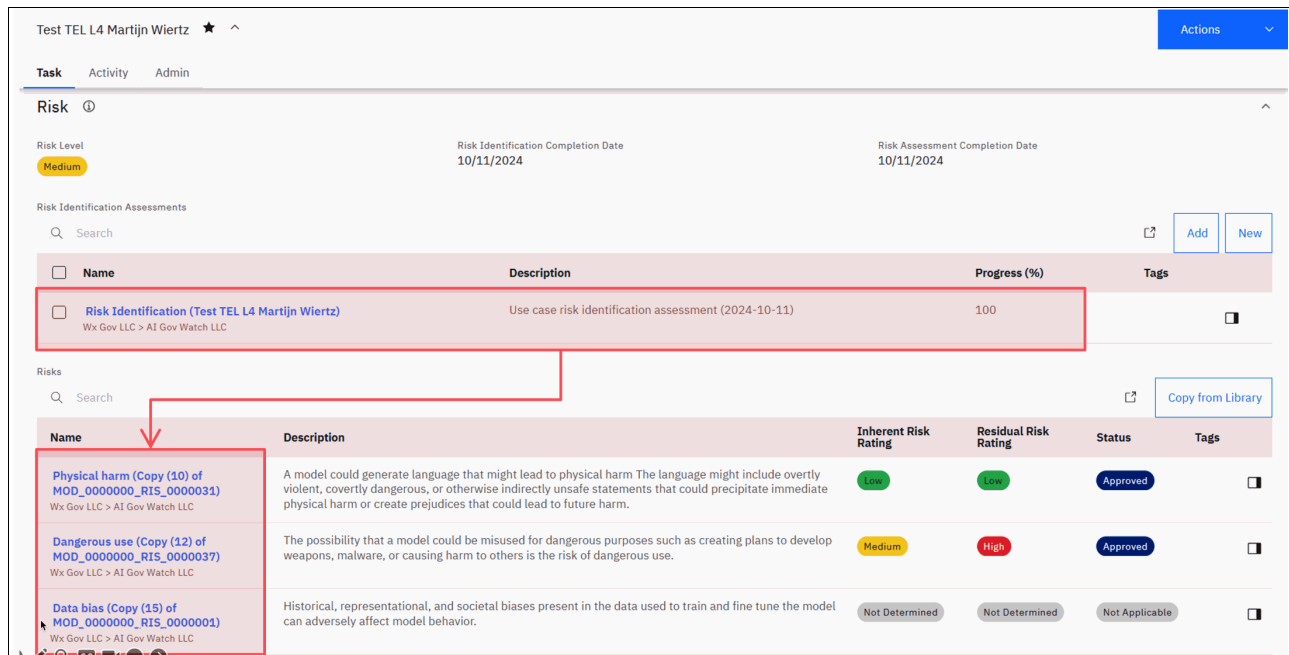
Test TEL L4 Martijn Wiertz

Actions

Task Activity Admin

Risk

Risk Level
Medium

Risk Identification Completion Date
10/11/2024

Risk Assessment Completion Date
10/11/2024

Risk Identification Assessments

Search

Add New

| Name | Description | Progress (%) | Tags |
|---|---|---|---|
| Risk Identification (Test TEL L4 Martijn Wiertz) Wx Gov LLC > AI Gov Watch LLC | Use case risk identification assessment (2024-10-11) | 100 | |

Risks

Search

Copy from Library

| Name | Description | Inherent Risk Rating | Residual Risk Rating | Status | Tags |
|---|---|---|---|---|---|
| Physical harm (Copy (10) of MOD_0000000_RIS_0000031) Wx Gov LLC > AI Gov Watch LLC | A model could generate language that might lead to physical harm The language might include overtly violent, covertly dangerous, or otherwise indirectly unsafe statements that could precipitate immediate physical harm or create prejudices that could lead to future harm. | Low | Low | Approved | |
| Dangerous use (Copy (12) of MOD_0000000_RIS_0000037) Wx Gov LLC > AI Gov Watch LLC | The possibility that a model could be misused for dangerous purposes such as creating plans to develop weapons, malware, or causing harm to others is the risk of dangerous use. | Medium | High | Approved | |
| Data bias (Copy (15) of MOD_0000000_RIS_0000001) Wx Gov LLC > AI Gov Watch LLC | Historical, representational, and societal biases present in the data used to train and fine tune the model can adversely affect model behavior. | Not Determined | Not Determined | Not Applicable | |